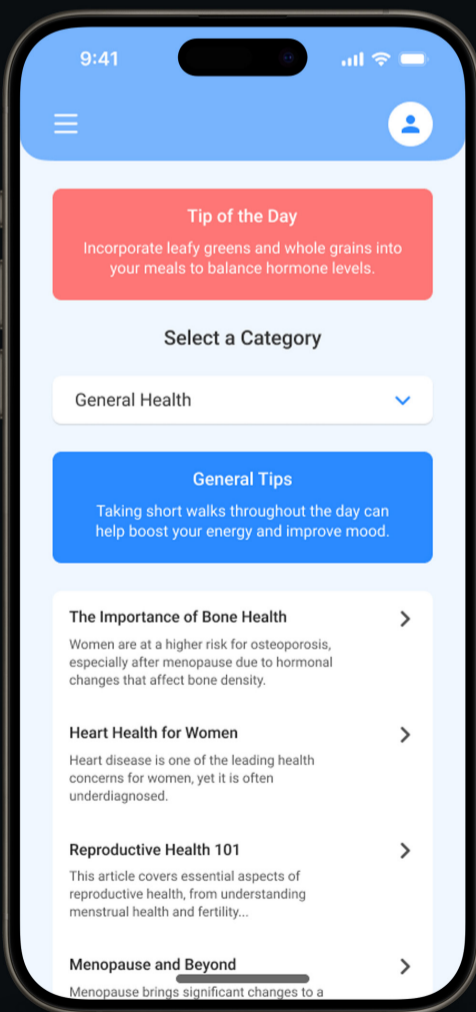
9:41

Tip of the Day

Incorporate leafy greens and whole grains into your meals to balance hormone levels.

Select a Category

General Health

General Tips

Taking short walks throughout the day can help boost your energy and improve mood.

The Importance of Bone Health

Women are at a higher risk for osteoporosis, especially after menopause due to hormonal changes that affect bone density.

Heart Health for Women

Heart disease is one of the leading health concerns for women, yet it is often underdiagnosed.

Reproductive Health 101

This article covers essential aspects of reproductive health, from understanding menstrual health and fertility...

Menopause and Beyond

Menopause brings significant changes to a